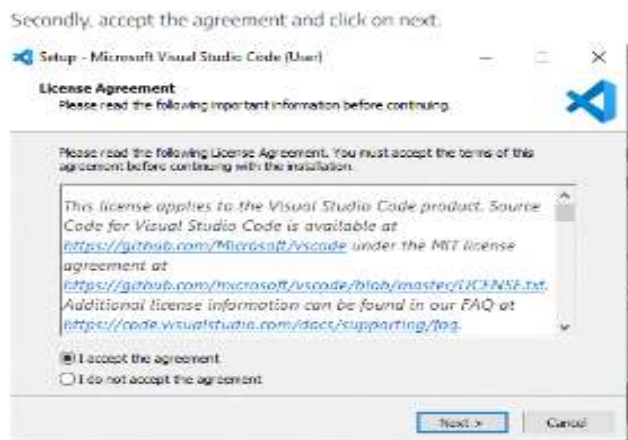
Secondly, accept the agreement and click on next.

Setup - Microsoft Visual Studio Code (User)

License Agreement
Please read the following important information before continuing.

Please read the following License Agreement. You must accept the terms of this agreement before continuing with the installation.

This license applies to the Visual Studio Code product. Source Code for Visual Studio Code is available at https://github.com/Microsoft/vscode under the MIT license agreement at https://github.com/microsoft/vscode/blob/master/LICENSE.txt. Additional license information can be found in our FAQ at https://code.visualstudio.com/docs/supporting/faq.

I accept the agreement
I do not accept the agreement

Next >
Cancel